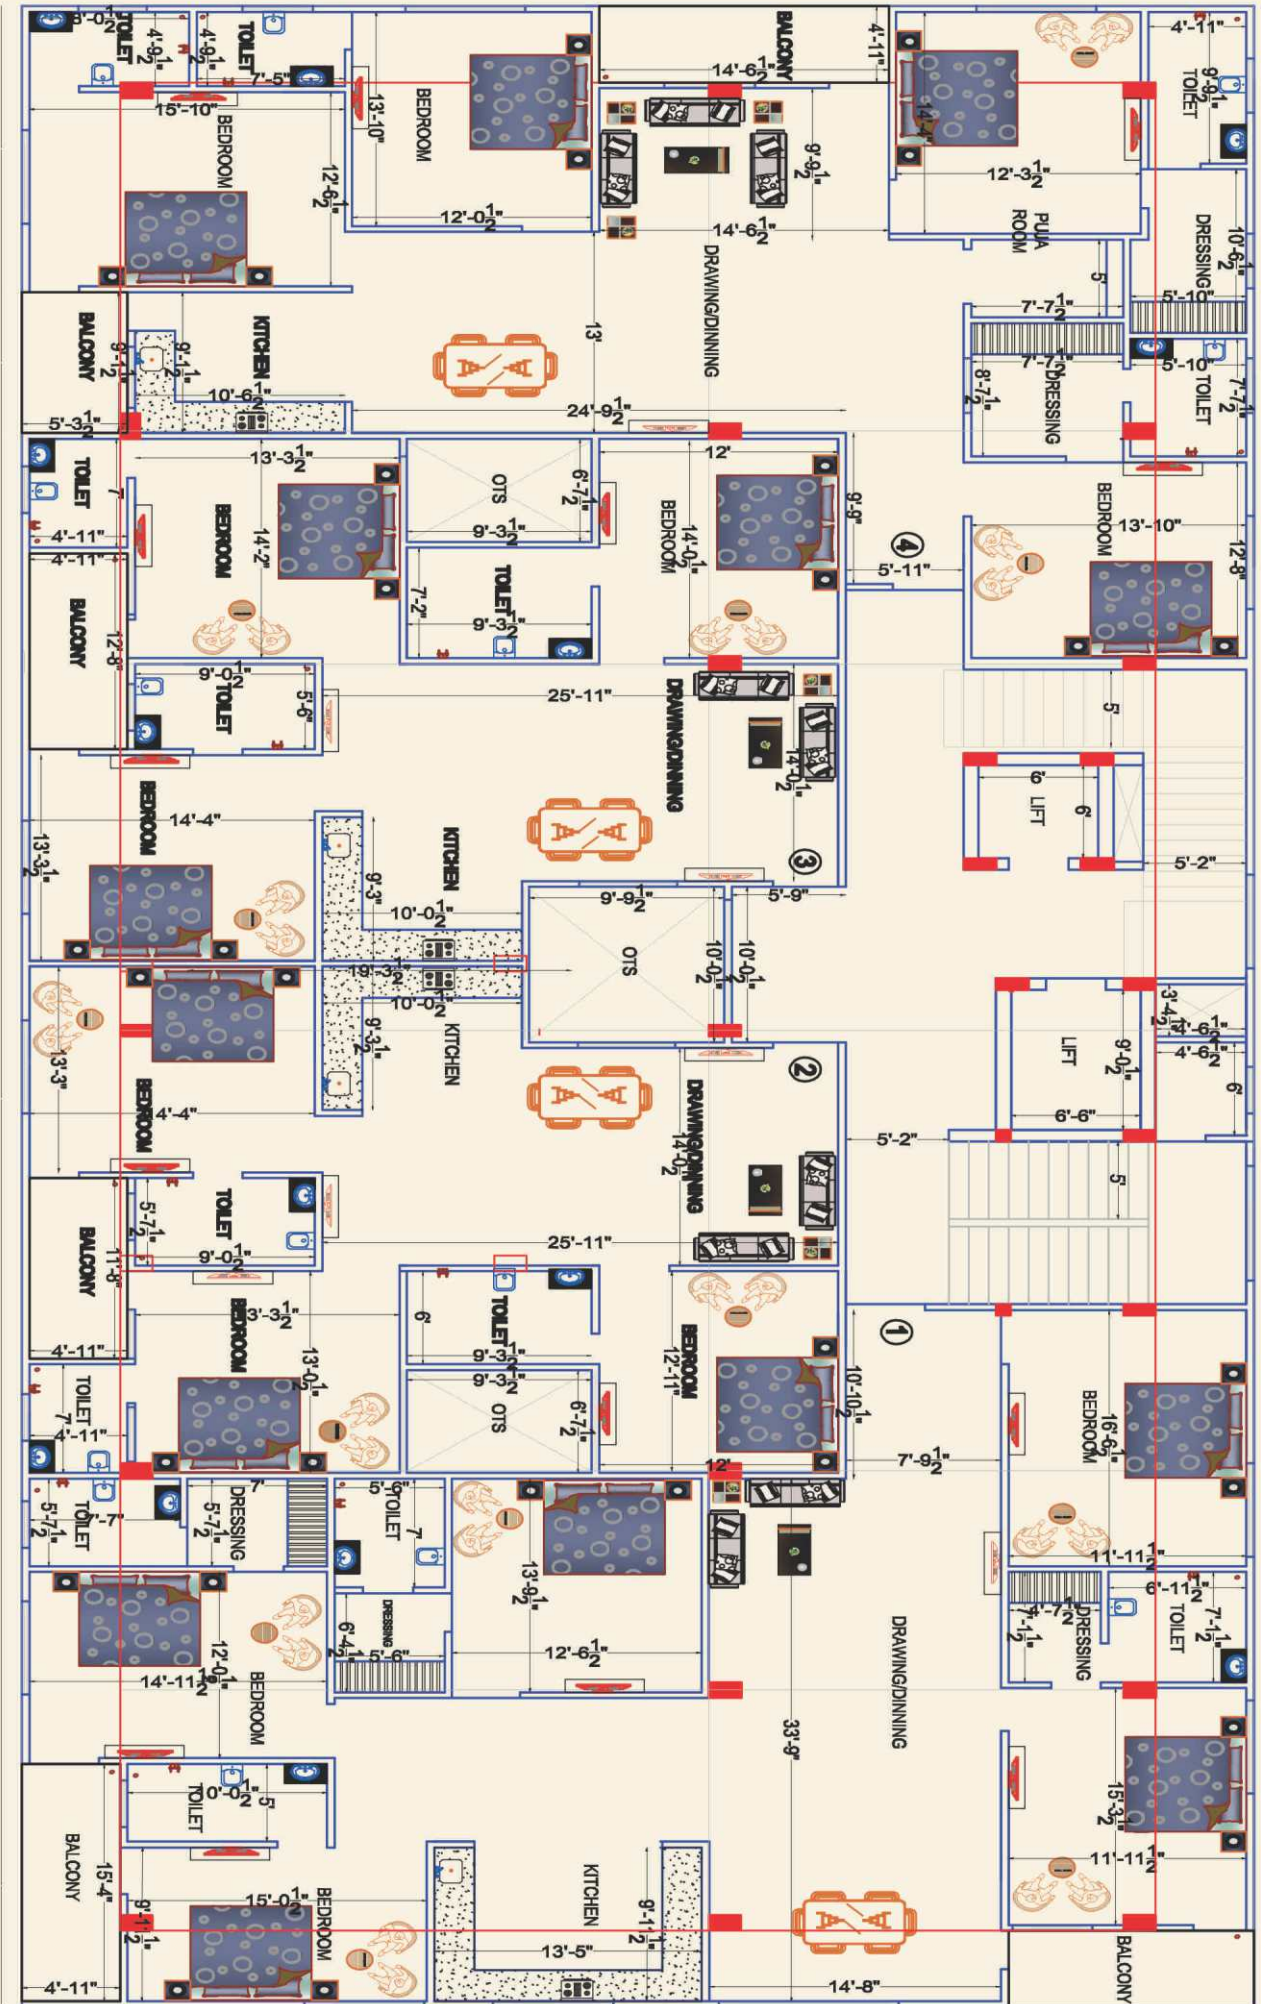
TOILET
4'-9$\frac{1}{2}$"
TOILET
4'-9$\frac{1}{2}$"
7'-5"
15'-10"
BEDROOM
12'-6$\frac{1}{2}$"
13'-10"
BEDROOM
12'-0$\frac{1}{2}$"
BALCONY
14'-6$\frac{1}{2}$"
4'-11"
9'-9$\frac{1}{2}$"
14'-6$\frac{1}{2}$"
DRAWING/DINNING
14'-4"
12'-3$\frac{1}{2}$"
PUJA ROOM
4'-11"
TOILET
9'-9$\frac{1}{2}$"
DRESSING
10'-6$\frac{1}{2}$"
5'-10"
5'
7'-7$\frac{1}{2}$"
7'-7$\frac{1}{2}$"
DRESSING
8'-1$\frac{1}{2}$"
5'-10"
TOILET
7'-7$\frac{1}{2}$"
BALCONY
9'-1$\frac{1}{2}$"
KITCHEN
9'-1$\frac{1}{2}$"
10'-6$\frac{1}{2}$"
5'-3$\frac{1}{2}$"
13'
24'-9$\frac{1}{2}$"
TOILET
7'
4'-11"
4'-11"
BALCONY
12'-8"
13'-3$\frac{1}{2}$"
BEDROOM
14'-2"
OTS
6'-7$\frac{1}{2}$"
9'-3$\frac{1}{2}$"
12'
BEDROOM
14'-0$\frac{1}{2}$"
9'-9"
4
5'-11"
BEDROOM
13'-10"
12'-8"
7'-2"
TOILET
9'-3$\frac{1}{2}$"
9'-0$\frac{1}{2}$"
TOILET
5'-6"
25'-11"
DRAWING/DINNING
14'-0$\frac{1}{2}$"
5'
6'
LIFT
6'
5'-2"
BEDROOM
14'-4"
13'-3$\frac{1}{2}$"
KITCHEN
9'-3"
10'-0$\frac{1}{2}$"
3
9'-9$\frac{1}{2}$"
5'-9"
OTS
10'-0$\frac{1}{2}$"
10'-0$\frac{1}{2}$"
19'-3$\frac{1}{2}$"
10'-0$\frac{1}{2}$"
9'-3$\frac{1}{2}$"
KITCHEN
13'-3"
BEDROOM
14'-4"
2
DRAWING/DINNING
14'-0$\frac{1}{2}$"
3'-4$\frac{1}{2}$"
4'-6$\frac{1}{2}$"
4'-6$\frac{1}{2}$"
LIFT
9'-0$\frac{1}{2}$"
6'-6"
6'
5'-2"
5'
TOILET
5'-7$\frac{1}{2}$"
BALCONY
11'-8"
9'-0$\frac{1}{2}$"
25'-11"
BEDROOM
13'-3$\frac{1}{2}$"
13'-0$\frac{1}{2}$"
4'-11"
TOILET
7'
4'-11"
6'
TOILET
9'-3$\frac{1}{2}$"
9'-3$\frac{1}{2}$"
OTS
6'-7$\frac{1}{2}$"
BEDROOM
12'-11"
12'
10'-10$\frac{1}{2}$"
1
7'-9$\frac{1}{2}$"
BEDROOM
16'-6$\frac{1}{2}$"
TOILET
5'-7$\frac{1}{2}$"
7'-7"
DRESSING
5'-7$\frac{1}{2}$"
7'
5'-6"
TOILET
7'
13'-9$\frac{1}{2}$"
11'-11$\frac{1}{2}$"
6'-11$\frac{1}{2}$"
7'-7$\frac{1}{2}$"
DRESSING
7'-1$\frac{1}{2}$"
TOILET
7'-1$\frac{1}{2}$"
12'-0$\frac{1}{2}$"
14'-11$\frac{1}{2}$"
BEDROOM
DRESSING
6'-4$\frac{1}{2}$"
5'-6"
12'-6$\frac{1}{2}$"
DRAWING/DINNING
33'-9"
15'-3$\frac{1}{2}$"
TOILET
10'-0$\frac{1}{2}$"
5'
BALCONY
15'-4"
15'-0$\frac{1}{2}$"
BEDROOM
9'-1$\frac{1}{2}$"
KITCHEN
9'-1$\frac{1}{2}$"
13'-5"
11'-11$\frac{1}{2}$"
4'-11"
14'-8"
BALCONY